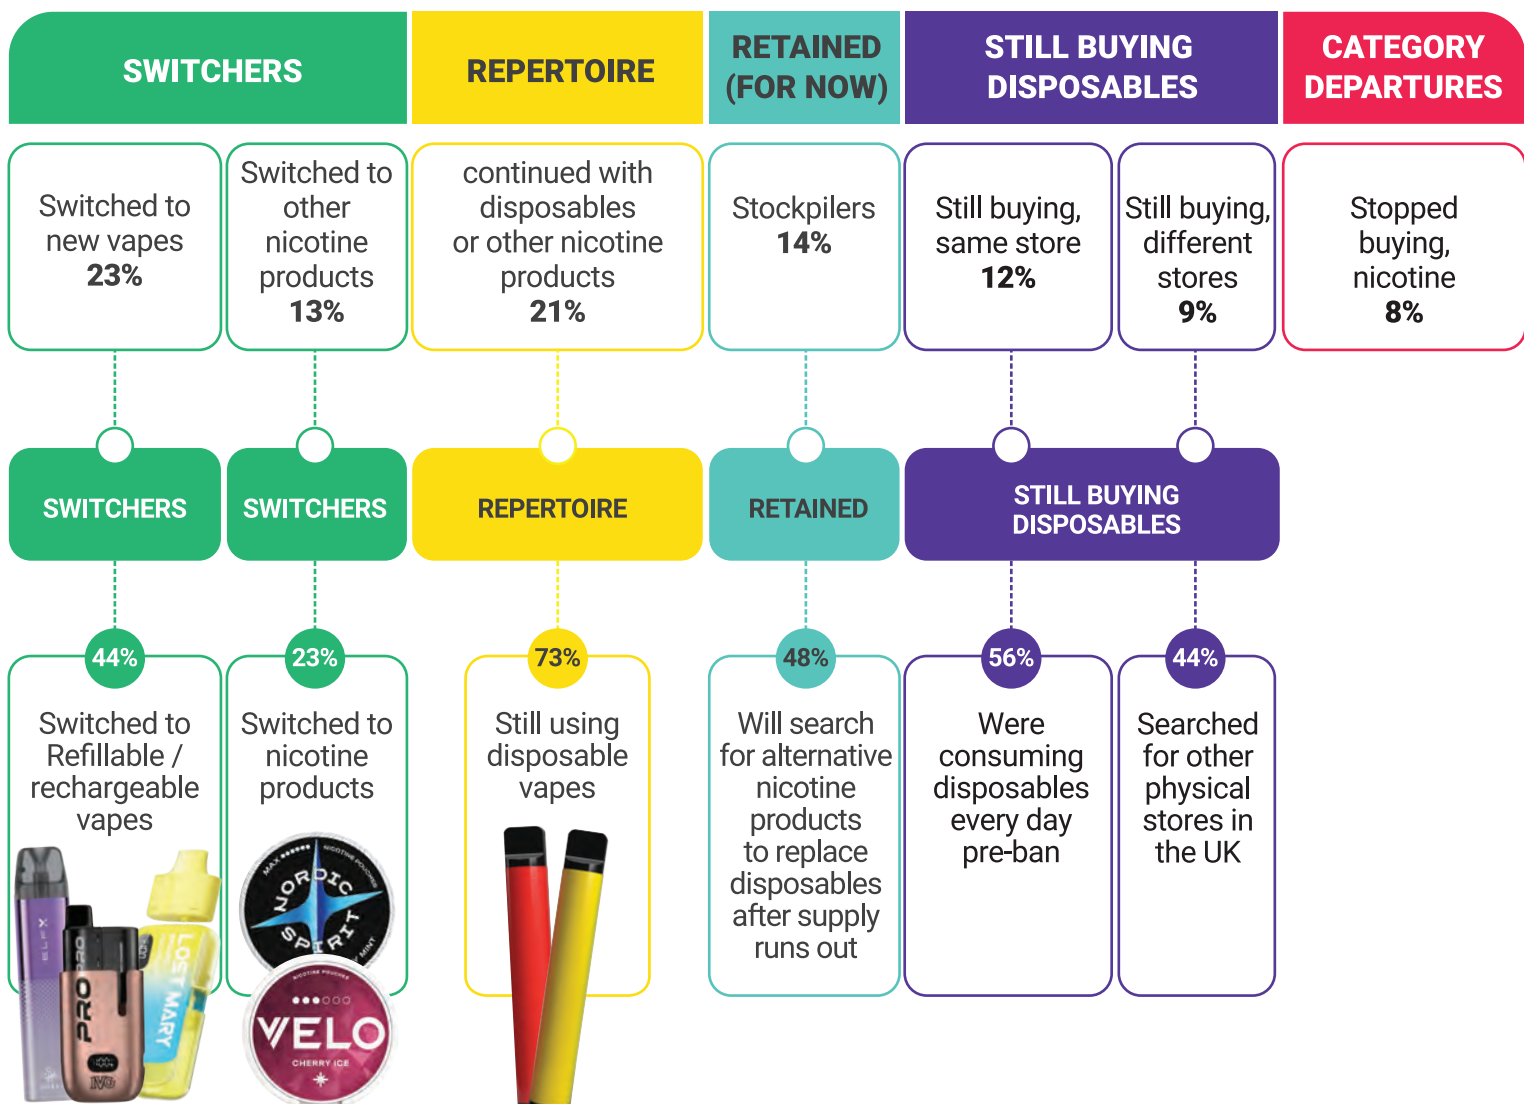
SWITCHERS

REPERTOIRE

RETAINED (FOR NOW)

STILL BUYING DISPOSABLES

CATEGORY DEPARTURES

Switched to new vapes
23%

Switched to other nicotine products
13%

continued with disposables or other nicotine products
21%

Stockpilers
14%

Still buying, same store
12%

Still buying, different stores
9%

Stopped buying, nicotine
8%

SWITCHERS

SWITCHERS

REPERTOIRE

RETAINED

STILL BUYING DISPOSABLES

44%
Switched to Refillable / rechargeable vapes

23%
Switched to nicotine products

73%
Still using disposable vapes

48%
Will search for alternative nicotine products to replace disposables after supply runs out

56%
Were consuming disposables every day pre-ban

44%
Searched for other physical stores in the UK

ELFX

PRO

LOST MARY

NORDIC SPIRIT

MAX

NICOTINE POUCHES

MINT

VELO

CHERRY ICE